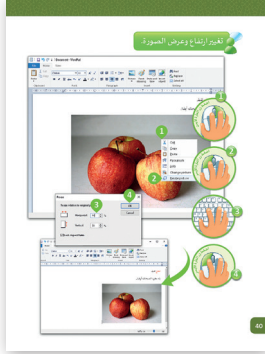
تغيير ارتفاع وعرض الصورة

Document - WordPad

Cut
Copy
Paste
Rotate
Resize
Open
Change picture
Properties

Resize

Resize relative to original picture

Horizontal: 1 %

Vertical: 1 %

Keep aspect ratio

OK

Cancel

1

2

3

4

1

2

3

4

5

40